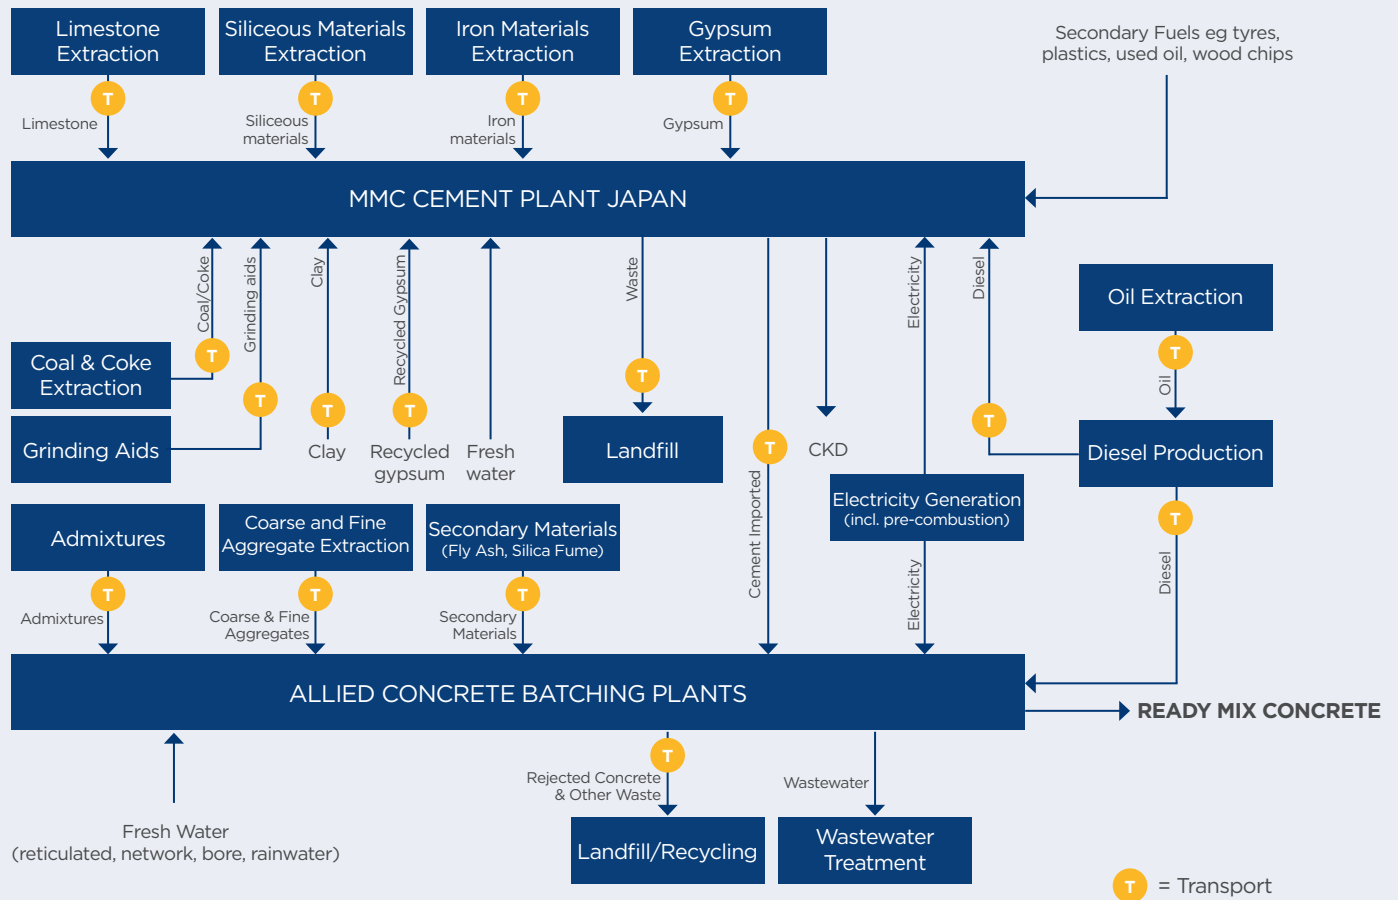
Limestone Extraction

Siliceous Materials Extraction

Iron Materials Extraction

Gypsum Extraction

Secondary Fuels eg tyres, plastics, used oil, wood chips

T Limestone

T Siliceous materials

T Iron materials

T Gypsum

MMC CEMENT PLANT JAPAN

Coal/Coke

Grinding aids

Clay

Recycled Gypsum

Waste

Electricity

Diesel

Oil Extraction

T Oil

Coal & Coke Extraction

T

T

Grinding Aids

T Clay

T Recycled gypsum

Fresh water

T Landfill

T

CKD

Cement Imported

T

Diesel Production

Electricity Generation (incl. pre-combustion)

T Diesel

Electricity

Admixtures

T Admixtures

Coarse and Fine Aggregate Extraction

T Coarse & Fine Aggregates

Secondary Materials (Fly Ash, Silica Fume)

T Secondary Materials

ALLIED CONCRETE BATCHING PLANTS

READY MIX CONCRETE

Fresh Water (reticulated, network, bore, rainwater)

T Rejected Concrete & Other Waste

Landfill/Recycling

Wastewater

Wastewater Treatment

T = Transport